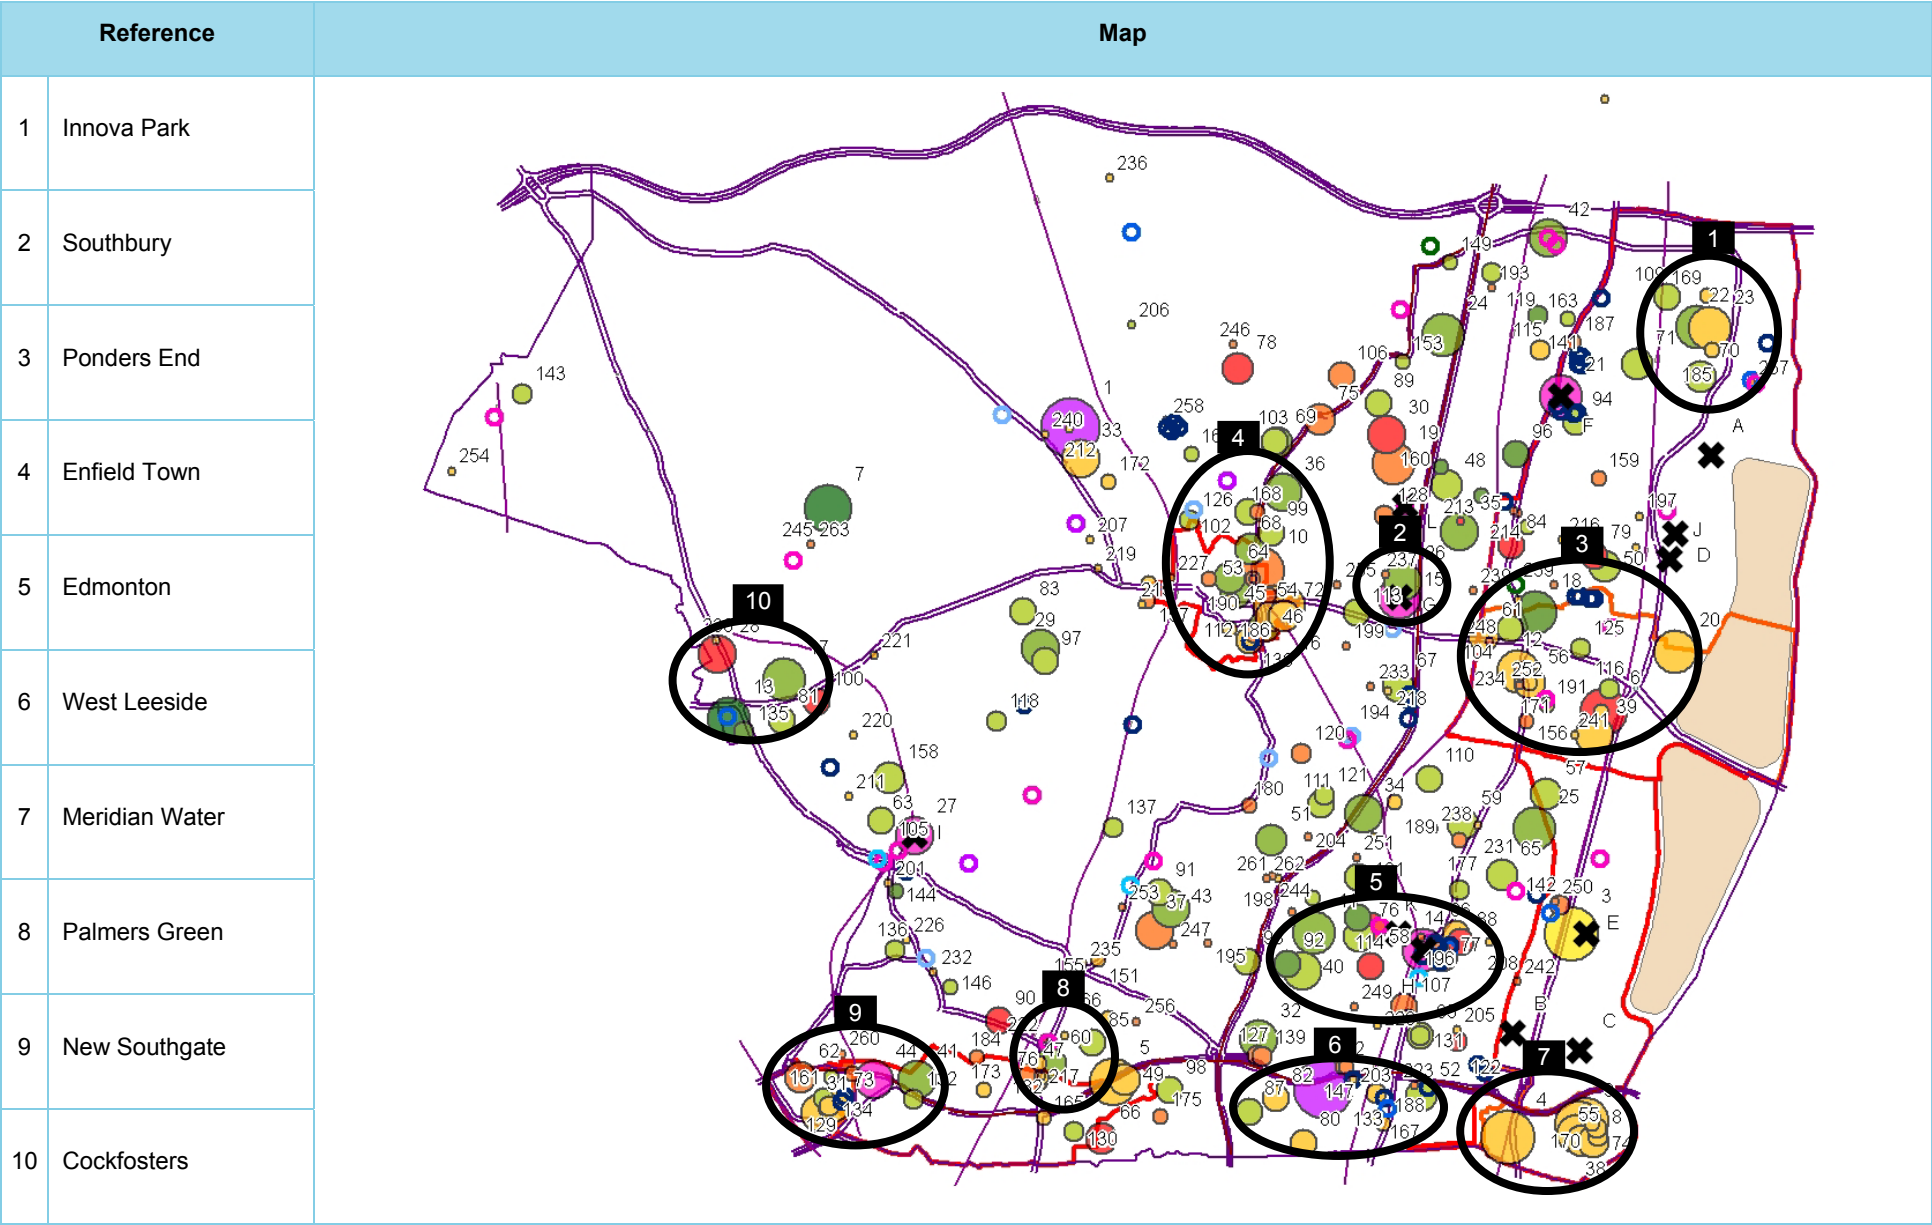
| Reference | | Map |
|---|---|---|
| 1 | Innova Park | |
| 2 | Southbury | |
| 3 | Ponders End | |
| 4 | Enfield Town | |
| 5 | Edmonton | |
| 6 | West Leeside | |
| 7 | Meridian Water | |
| 8 | Palmers Green | |
| 9 | New Southgate | |
| 10 | Cockfosters | |

1 2 3 4 5 6 7 8 9 10

236 42 149 193 169 22 23 206 246 78 24 119 163 187 109 71 70 185 237 143 106 153 115 141 21 89 94 254 1 258 103 69 30 96 F A 240 33 16 19 212 172 36 160 48 159 7 126 168 99 128 245 263 207 102 68 10 213 35 197 J 219 64 L 214 84 216 79 D 227 53 237 50 83 45 54 72 15 18 221 29 190 46 113 C 61 20 97 112 186 199 125 248 12 104 56 67 252 116 118 233 234 191 220 218 171 39 194 241 158 120 156 110 211 180 111 121 57 63 27 34 59 137 51 105 I 238 25 189 204 251 231 65 201 91 261 262 177 144 253 37 43 198 244 142 250 136 226 247 76 K 114 58 77 E 232 235 92 195 40 196 242 155 151 H 107 249 146 90 256 B 260 185 205 C 62 184 60 5 32 139 127 131 44 41 76 47 122 161 31 73 173 217 49 98 87 82 147 203 52 134 165 175 188 129 66 80 133 55 8 4 130 167 170 74 38